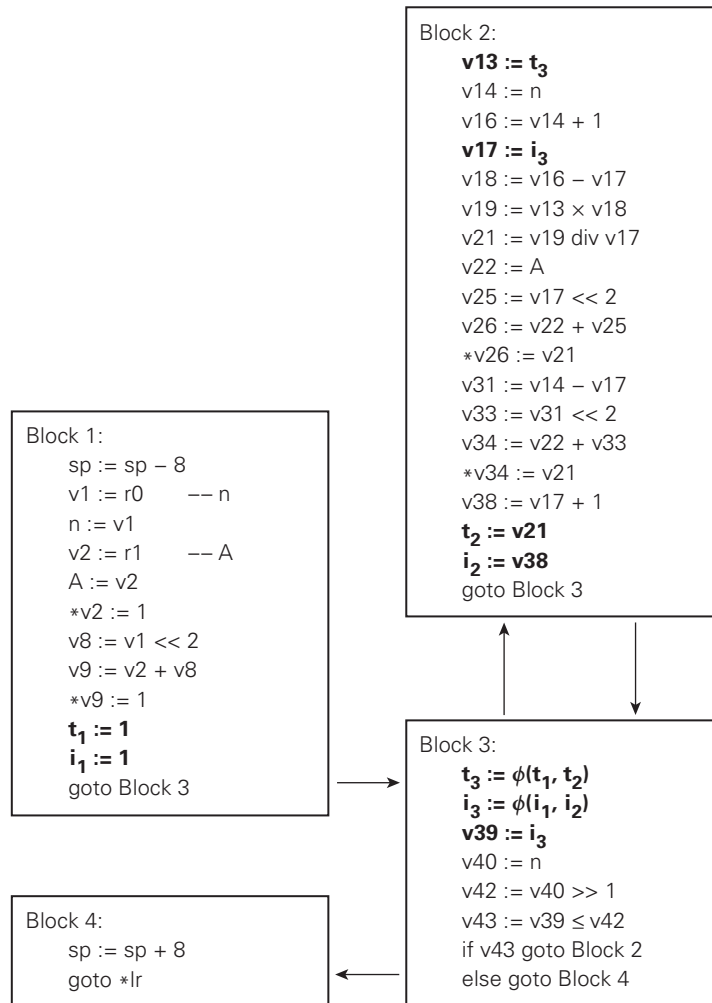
Block 2:
$v13 := t_3$
v14 := n
v16 := v14 + 1
$v17 := i_3$
v18 := v16 – v17
v19 := v13 × v18
v21 := v19 div v17
v22 := A
v25 := v17 << 2
v26 := v22 + v25
∗v26 := v21
v31 := v14 – v17
v33 := v31 << 2
v34 := v22 + v33
∗v34 := v21
v38 := v17 + 1
$t_2 := v21$
$i_2 := v38$
goto Block 3

Block 1:
sp := sp – 8
v1 := r0 –– n
n := v1
v2 := r1 –– A
A := v2
∗v2 := 1
v8 := v1 << 2
v9 := v2 + v8
∗v9 := 1
$t_1 := 1$
$i_1 := 1$
goto Block 3

Block 3:
$t_3 := \phi(t_1, t_2)$
$i_3 := \phi(i_1, i_2)$
$v39 := i_3$
v40 := n
v42 := v40 >> 1
v43 := v39 ≤ v42
if v43 goto Block 2
else goto Block 4

Block 4:
sp := sp + 8
goto ∗lr